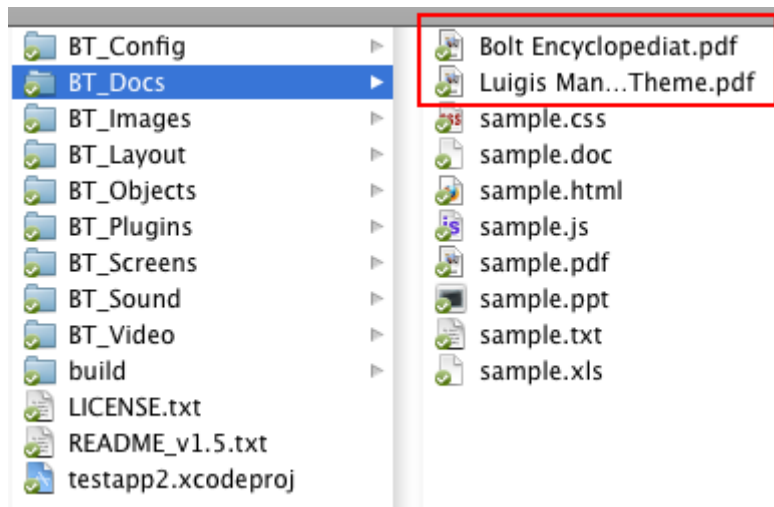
BT_Config
BT_Docs
BT_Images
BT_Layout
BT_Objects
BT_Plugins
BT_Screens
BT_Sound
BT_Video
build
LICENSE.txt
README_v1.5.txt
testapp2.xcodeproj

Bolt Encyclopediat.pdf
Luigis Man...Theme.pdf
sample.css
sample.doc
sample.html
sample.js
sample.pdf
sample.ppt
sample.txt
sample.xls